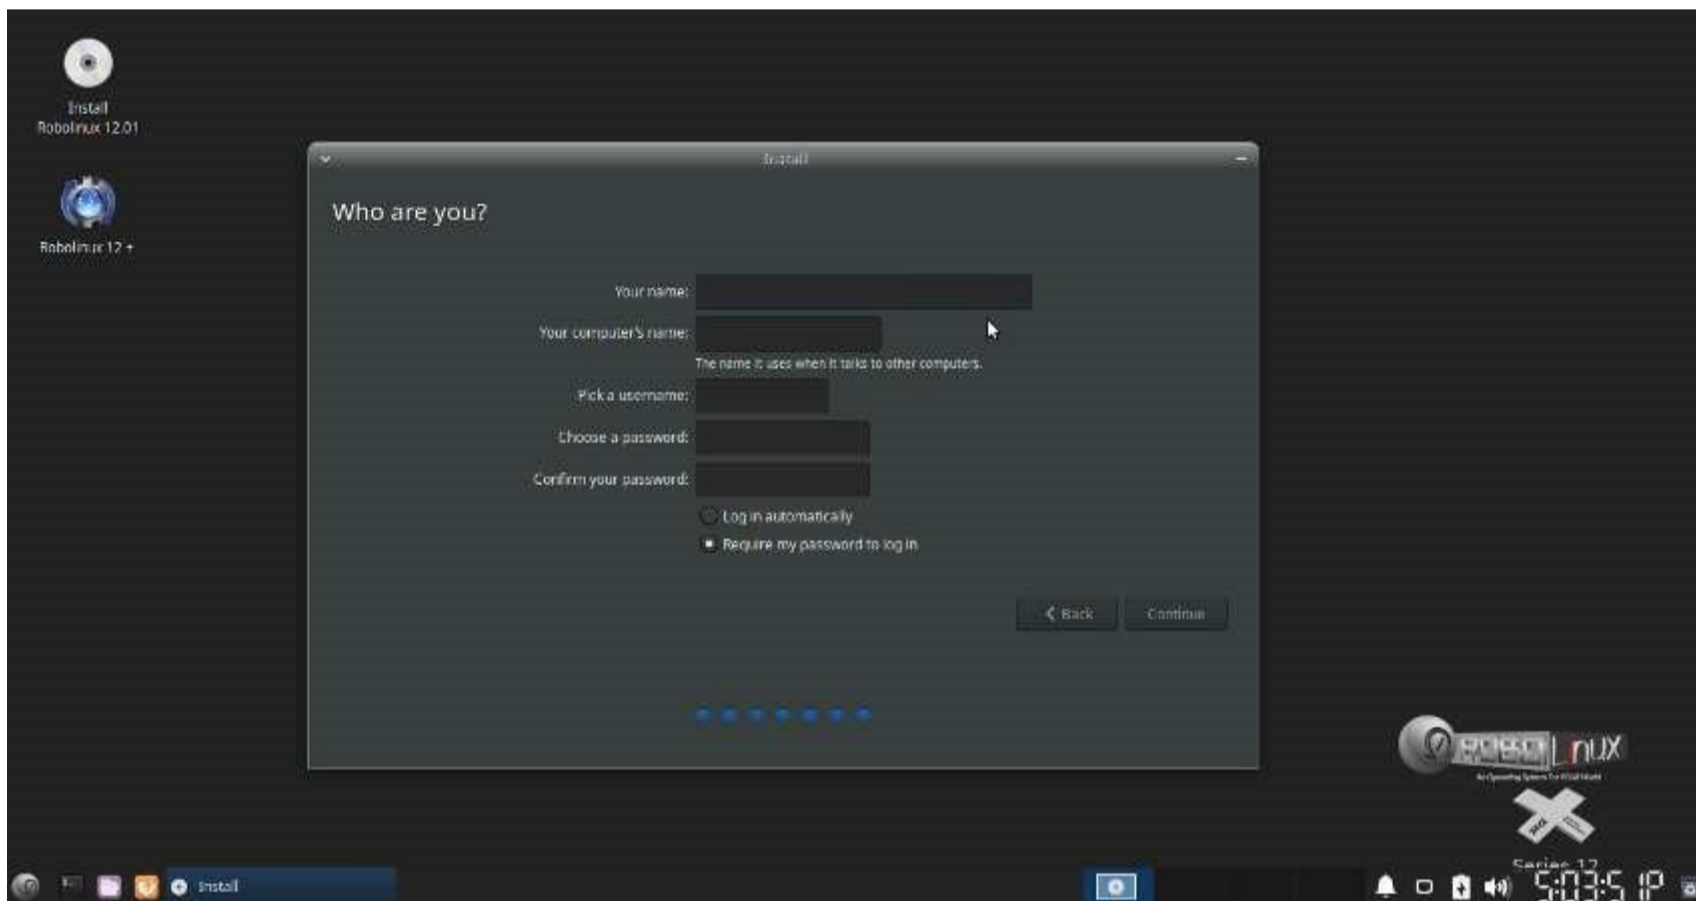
Install
Robolinux 12.01

Robolinux 12 +

Install

Who are you?

Your name:

Your computer's name:

The name it uses when it talks to other computers.

Pick a username:

Choose a password:

Confirm your password:

Log in automatically

Require my password to log in

Back

Continue

Robo Linux

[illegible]

Series 12

Install

5:03:5 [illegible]